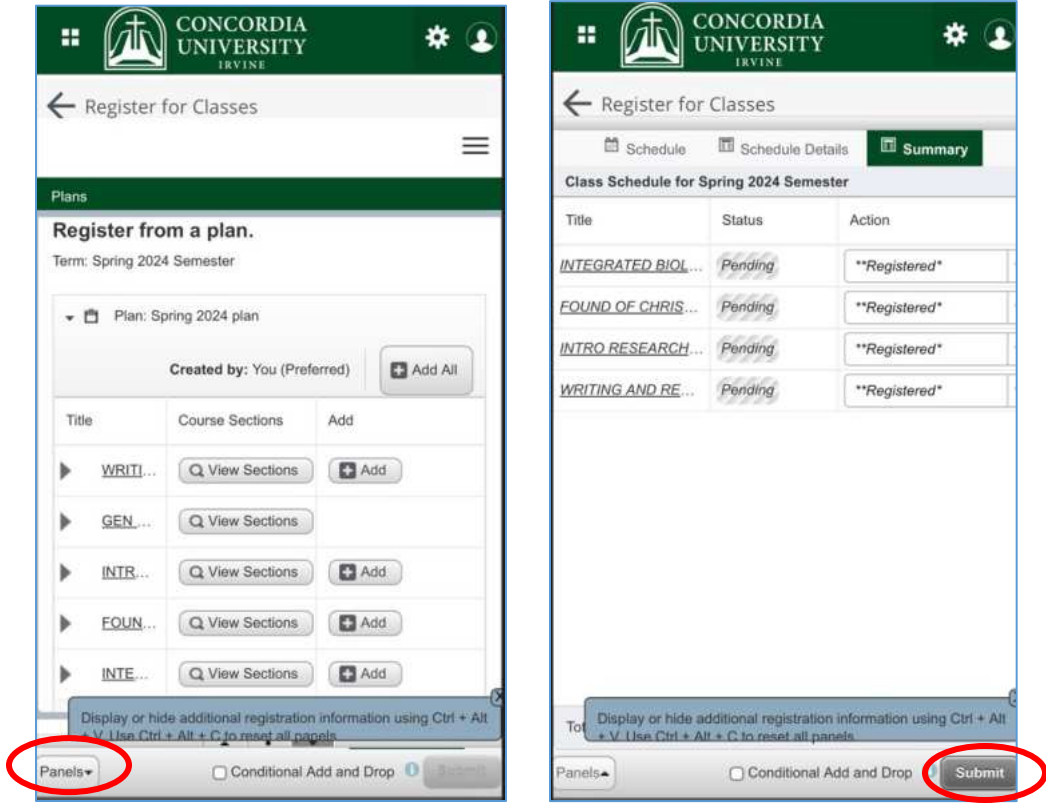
CONCORDIA UNIVERSITY IRVINE

Register for Classes

Plans

Register from a plan.

Term: Spring 2024 Semester

Plan: Spring 2024 plan

Created by: You (Preferred)

Add All

| Title | Course Sections | Add |
|---|---|---|
| WRITI... | View Sections | Add |
| GEN ... | View Sections | |
| INTR... | View Sections | Add |
| FOUN... | View Sections | Add |
| INTE... | View Sections | Add |

Display or hide additional registration information using Ctrl + Alt + V. Use Ctrl + Alt + C to reset all panels.

Panels

Conditional Add and Drop

Submit

CONCORDIA UNIVERSITY IRVINE

Register for Classes

Schedule

Schedule Details

Summary

Class Schedule for Spring 2024 Semester

| Title | Status | Action |
|---|---|---|
| INTEGRATED BIOL... | Pending | \*\*Registered\* |
| FOUND OF CHRIS... | Pending | \*\*Registered\* |
| INTRO RESEARCH... | Pending | \*\*Registered\* |
| WRITING AND RE... | Pending | \*\*Registered\* |

Tot

Display or hide additional registration information using Ctrl + Alt + V. Use Ctrl + Alt + C to reset all panels.

Panels

Conditional Add and Drop

Submit